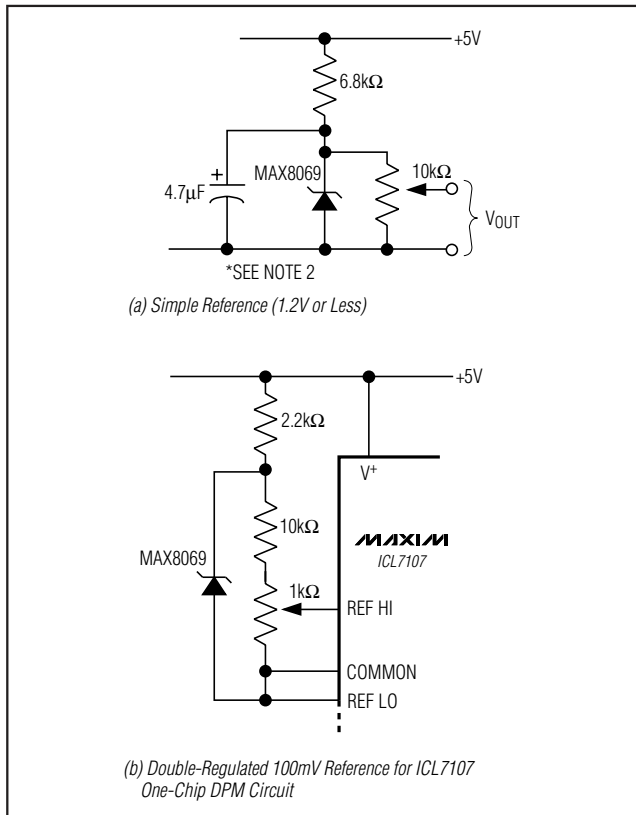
+5V

6.8kΩ

+

4.7μF

MAX8069

10kΩ

$V_{OUT}$

*SEE NOTE 2

(a) Simple Reference (1.2V or Less)

+5V

2.2kΩ

$V^+$

10kΩ

MAXIM

ICL7107

MAX8069

1kΩ

REF HI

COMMON

REF LO

(b) Double-Regulated 100mV Reference for ICL7107 One-Chip DPM Circuit